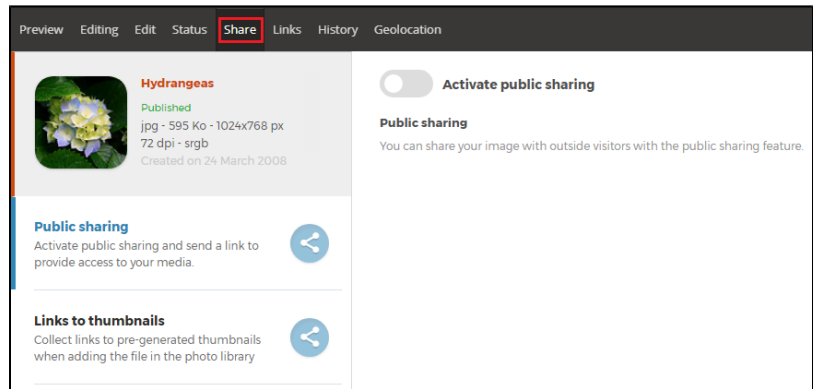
Preview Editing Edit Status Share Links History Geolocation

Hydrangeas
Published
jpg - 595 Ko - 1024x768 px
72 dpi - srgb
Created on 24 March 2008

Public sharing
Activate public sharing and send a link to provide access to your media.

Links to thumbnails
Collect links to pre-generated thumbnails when adding the file in the photo library

Activate public sharing

Public sharing
You can share your image with outside visitors with the public sharing feature.